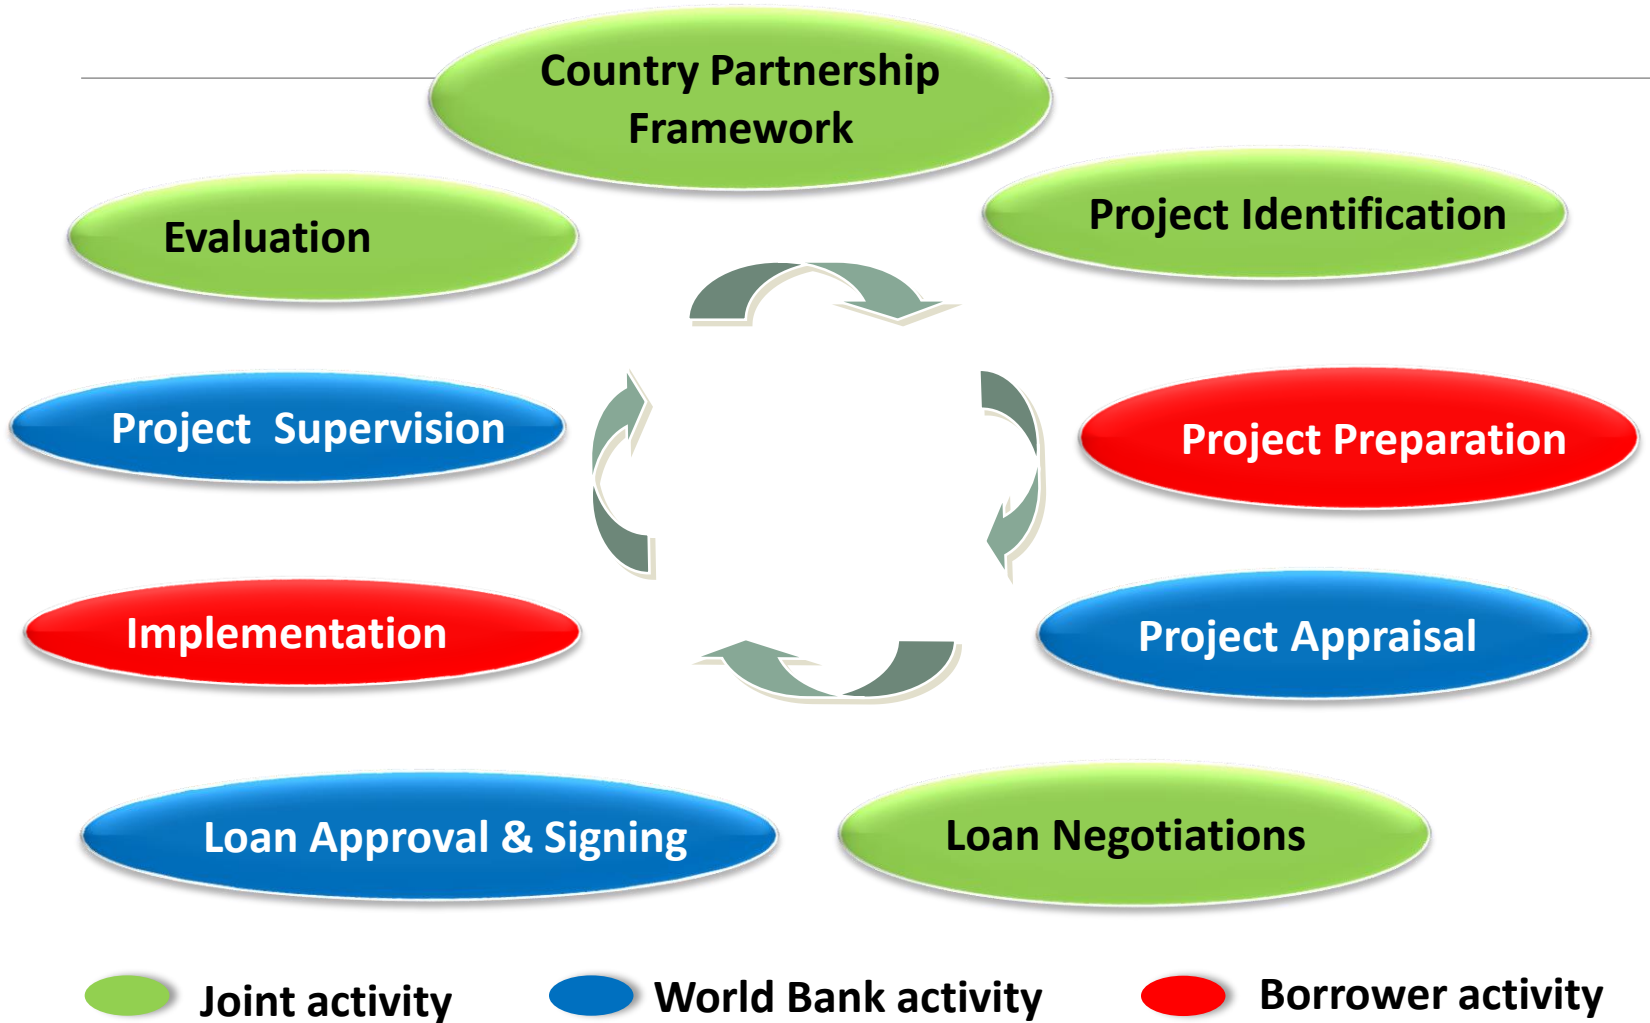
Country Partnership Framework

Project Identification

Project Preparation

Project Appraisal

Loan Negotiations

Loan Approval & Signing

Implementation

Project Supervision

Evaluation

Joint activity

World Bank activity

Borrower activity